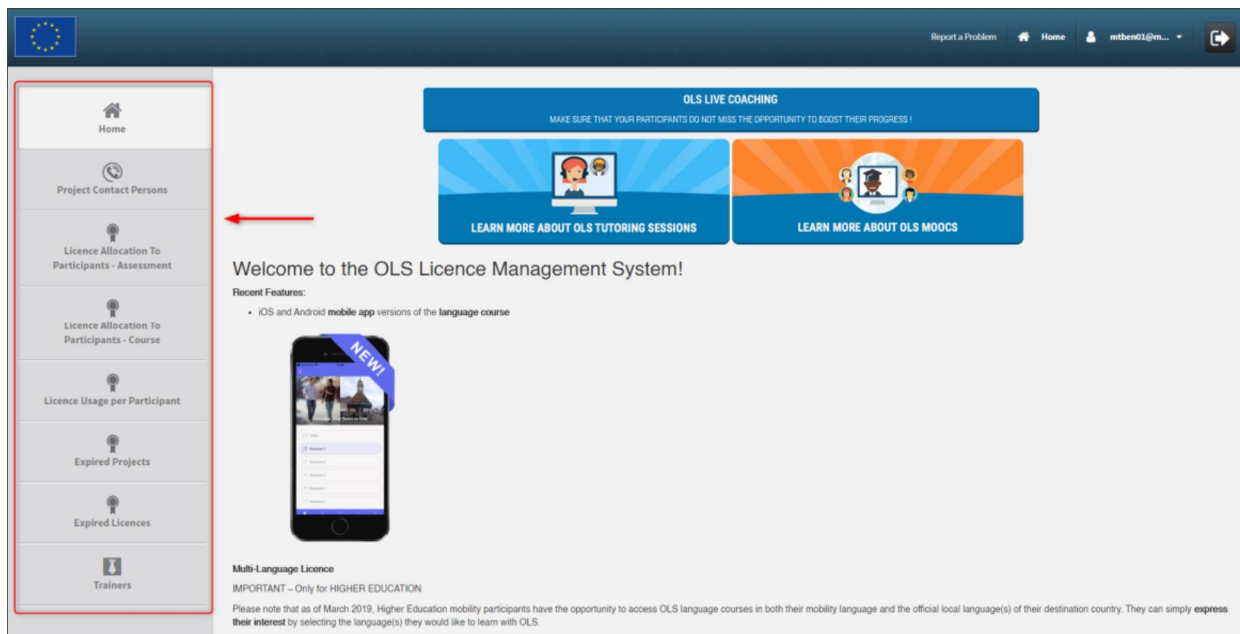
Report a Problem Home mtben01@m...

Home

Project Contact Persons

Licence Allocation To Participants - Assessment

Licence Allocation To Participants - Course

Licence Usage per Participant

Expired Projects

Expired Licences

Trainers

OLS LIVE COACHING

MAKE SURE THAT YOUR PARTICIPANTS DO NOT MISS THE OPPORTUNITY TO BOOST THEIR PROGRESS !

LEARN MORE ABOUT OLS TUTORING SESSIONS

LEARN MORE ABOUT OLS MOOCS

Welcome to the OLS Licence Management System!

Recent Features:

• iOS and Android mobile app versions of the language course

NEW!

Multi-Language Licence

IMPORTANT – Only for HIGHER EDUCATION

Please note that as of March 2019, Higher Education mobility participants have the opportunity to access OLS language courses in both their mobility language and the official local language(s) of their destination country. They can simply express their interest by selecting the language(s) they would like to learn with OLS.